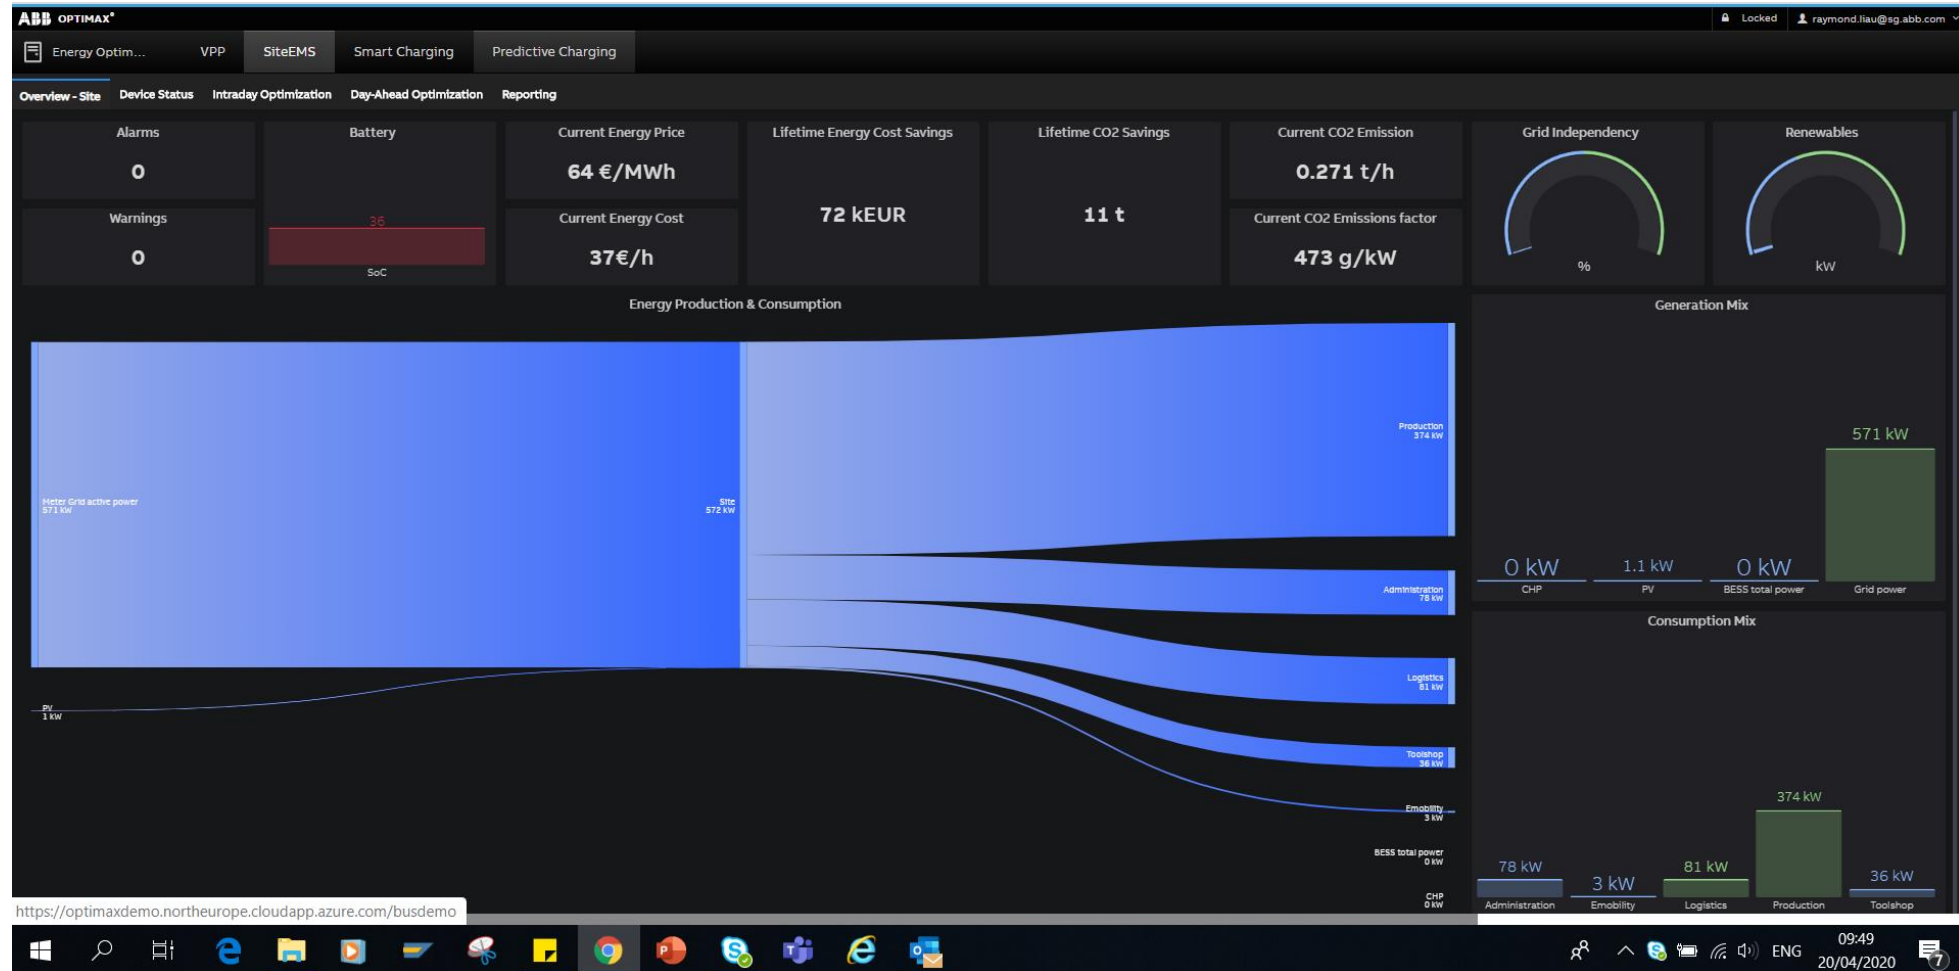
ABB OPTIMAX®

Locked raymond.liau@sg.abb.com

Energy Optim... VPP SiteEMS Smart Charging Predictive Charging

Overview - Site Device Status Intraday Optimization Day-Ahead Optimization Reporting

Alarms
0

Warnings
0

Battery
36
SoC

Current Energy Price
64 €/MWh

Current Energy Cost
37€/h

Lifetime Energy Cost Savings
72 kEUR

Lifetime CO2 Savings
11 t

Current CO2 Emission
0.271 t/h

Current CO2 Emissions factor
473 g/kW

Grid Independency
%

Renewables
kW

Energy Production & Consumption

Meter Grid active power
571 kW

PV
1 kW

Site
572 kW

Production
374 kW

Administration
78 kW

Logistics
81 kW

Toolshop
36 kW

Emobility
3 kW

BESS total power
0 kW

CHP
0 kW

Generation Mix

| 0 kW | 1.1 kW | 0 kW | 571 kW |
|---|---|---|---|
| CHP | PV | BESS total power | Grid power |

Consumption Mix

| 78 kW | 3 kW | 81 kW | 374 kW | 36 kW |
|---|---|---|---|---|
| Administration | Emobility | Logistics | Production | Toolshop |

https://optimaxdemo.northeurope.cloudapp.azure.com/busdemo

ENG 09:49 20/04/2020 7